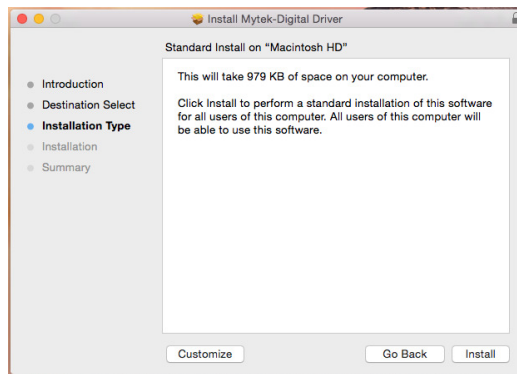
Install Mytek-Digital Driver

Standard Install on "Macintosh HD"

Introduction
Destination Select
Installation Type
Installation
Summary

This will take 979 KB of space on your computer.

Click Install to perform a standard installation of this software for all users of this computer. All users of this computer will be able to use this software.

Customize
Go Back
Install